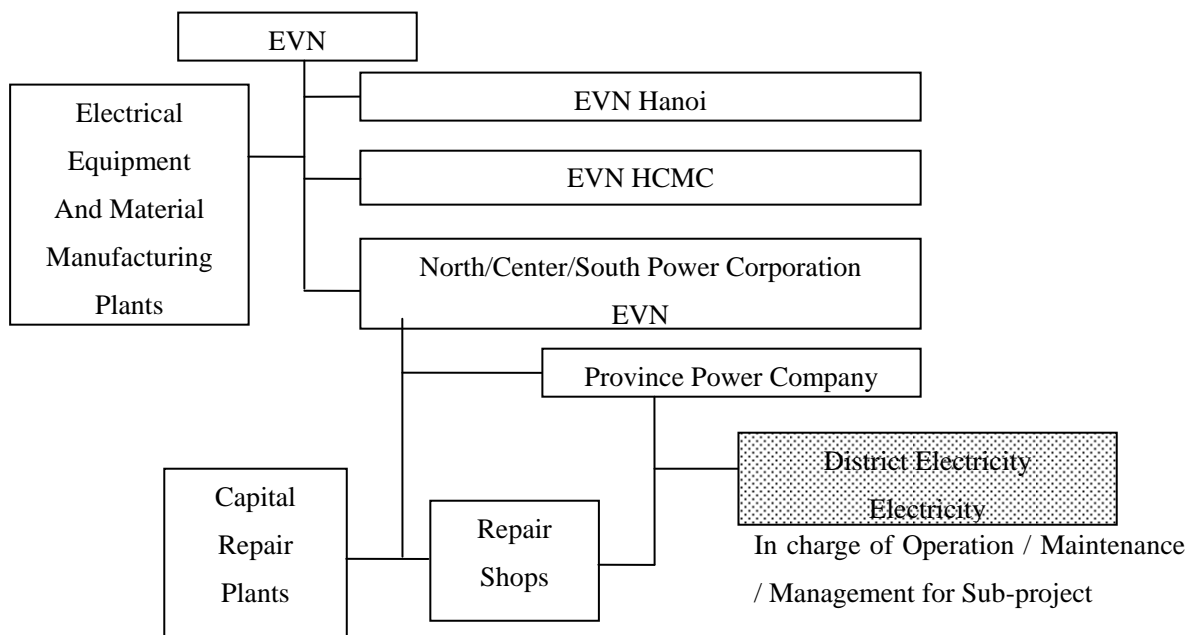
EVN

Electrical Equipment And Material Manufacturing Plants

EVN Hanoi

EVN HCMC

North/Center/South Power Corporation EVN

Province Power Company

District Electricity Electricity

In charge of Operation / Maintenance / Management for Sub-project

Capital Repair Plants

Repair Shops